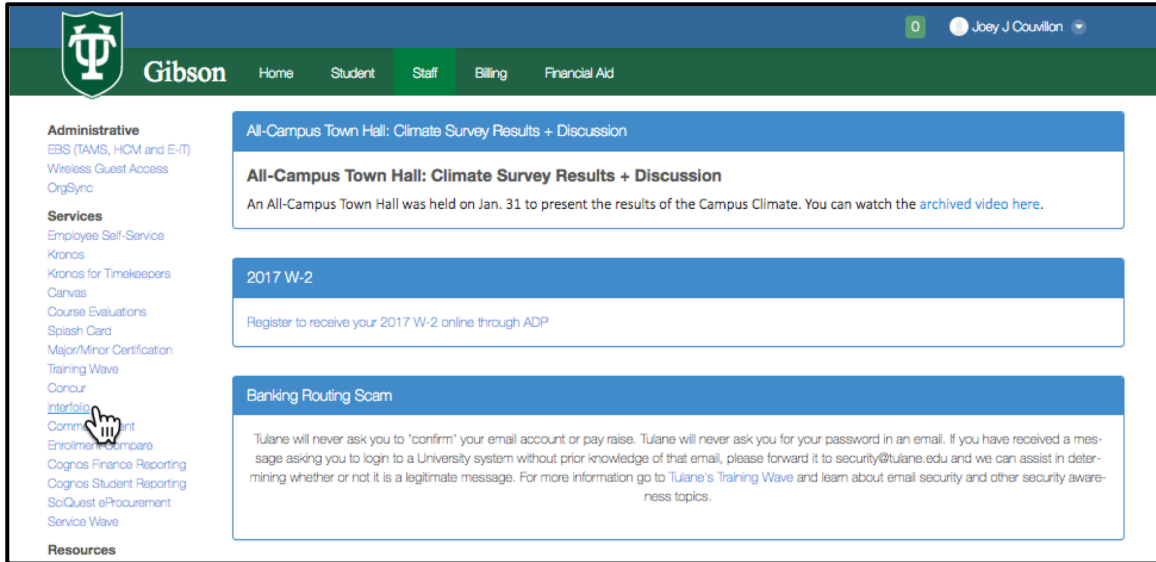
0 Joey J Couvillon

Gibson

Home Student Staff Billing Financial Aid

Administrative
EBS (TAMS, HCM and E-IT)
Wireless Guest Access
OrgSync

Services
Employee Self-Service
Kronos
Kronos for Timekeepers
Canvas
Course Evaluations
Splash Card
Major/Minor Certification
Training Wave
Concur
Interfolio
Comm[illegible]nt
Enrollment Compare
Cognos Finance Reporting
Cognos Student Reporting
SciQuest eProcurement
Service Wave

Resources

All-Campus Town Hall: Climate Survey Results + Discussion

All-Campus Town Hall: Climate Survey Results + Discussion

An All-Campus Town Hall was held on Jan. 31 to present the results of the Campus Climate. You can watch the archived video here.

2017 W-2

Register to receive your 2017 W-2 online through ADP

Banking Routing Scam

Tulane will never ask you to "confirm" your email account or pay raise. Tulane will never ask you for your password in an email. If you have received a message asking you to login to a University system without prior knowledge of that email, please forward it to security@tulane.edu and we can assist in determining whether or not it is a legitimate message. For more information go to Tulane's Training Wave and learn about email security and other security awareness topics.